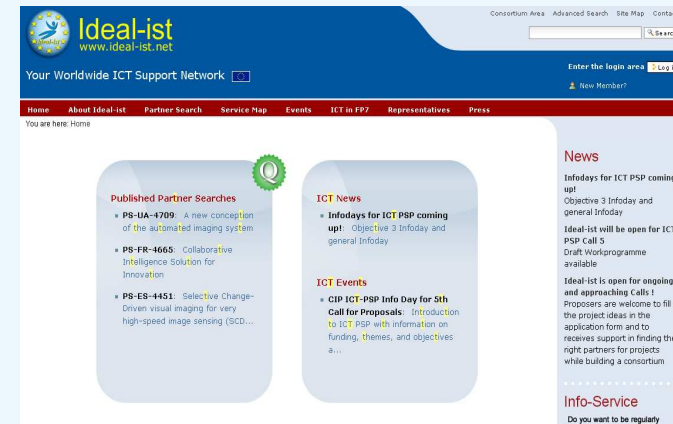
Ideal-ist
www.ideal-ist.net

Consortium Area Advanced Search Site Map Conta

Search

Your Worldwide ICT Support Network

Enter the login area Log I

New Member?

Home About Ideal-ist Partner Search Service Map Events ICT in FP7 Representatives Press

You are here: Home

Q

Published Partner Searches

PS-UA-4709: A new conception of the automated imaging system

PS-FR-4665: Collaborative Intelligence Solution for Innovation

PS-ES-4451: Selective Change-Driven visual imaging for very high-speed image sensing (SCD...

ICT News

Infodays for ICT PSP coming up!: Objective 3 Infoday and general Infoday

ICT Events

CIP ICT-PSP Info Day for 5th Call for Proposals: Introduction to ICT PSP with information on funding, themes, and objectives a...

News

Infodays for ICT PSP coming up!
Objective 3 Infoday and general Infoday

Ideal-ist will be open for ICT PSP Call 5
Draft Workprogramme available

Ideal-ist is open for ongoing and approaching Calls !
Proposers are welcome to fill the project ideas in the application form and to receives support in finding the right partners for projects while building a consortium

Info-Service

Do you want to be regularly